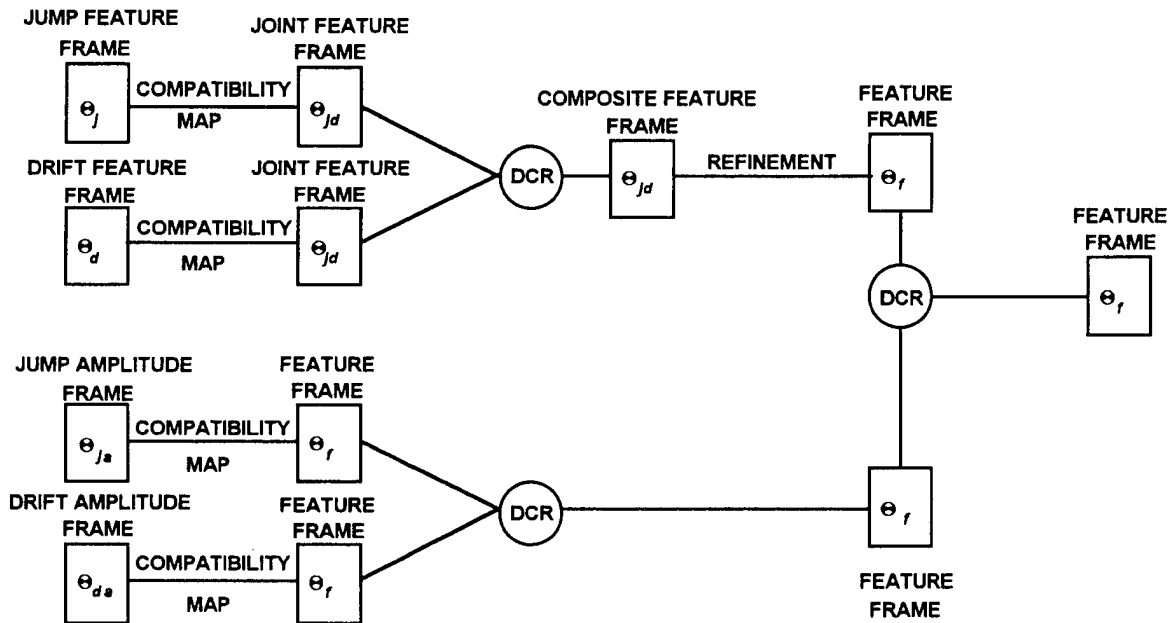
JUMP FEATURE FRAME

$\Theta_j$

COMPATIBILITY MAP

JOINT FEATURE FRAME

$\Theta_{jd}$

DRIFT FEATURE FRAME

$\Theta_d$

COMPATIBILITY MAP

JOINT FEATURE FRAME

$\Theta_{jd}$

DCR

COMPOSITE FEATURE FRAME

$\Theta_{jd}$

REFINEMENT

FEATURE FRAME

$\Theta_f$

DCR

FEATURE FRAME

$\Theta_f$

JUMP AMPLITUDE FRAME

$\Theta_{ja}$

COMPATIBILITY MAP

FEATURE FRAME

$\Theta_f$

DRIFT AMPLITUDE FRAME

$\Theta_{da}$

COMPATIBILITY MAP

FEATURE FRAME

$\Theta_f$

DCR

$\Theta_f$

FEATURE FRAME